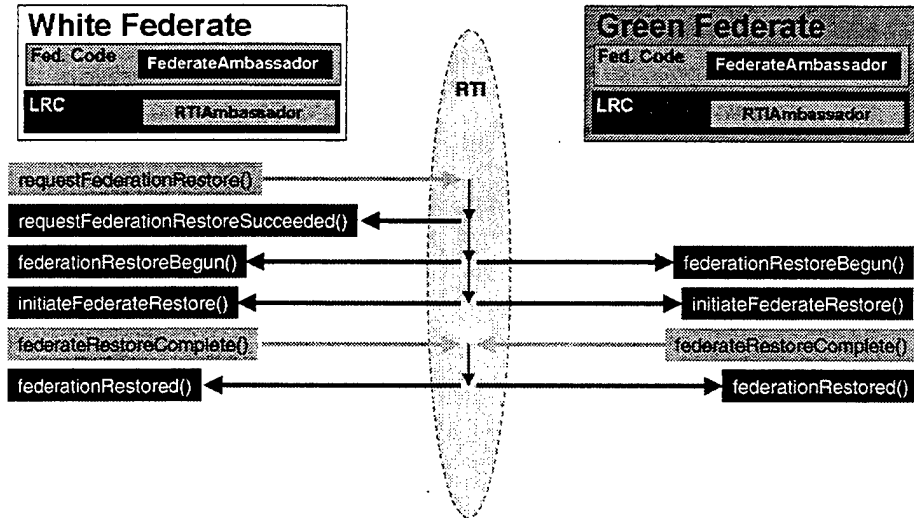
White Federate
Fed. Code
FederateAmbassador
LRC
RTIAmbassador

RTI

Green Federate
Fed. Code
FederateAmbassador
LRC
RTIAmbassador

requestFederationRestore()
requestFederationRestoreSucceeded()
federationRestoreBegun()
federationRestoreBegun()
initiateFederateRestore()
initiateFederateRestore()
federateRestoreComplete()
federateRestoreComplete()
federationRestored()
federationRestored()